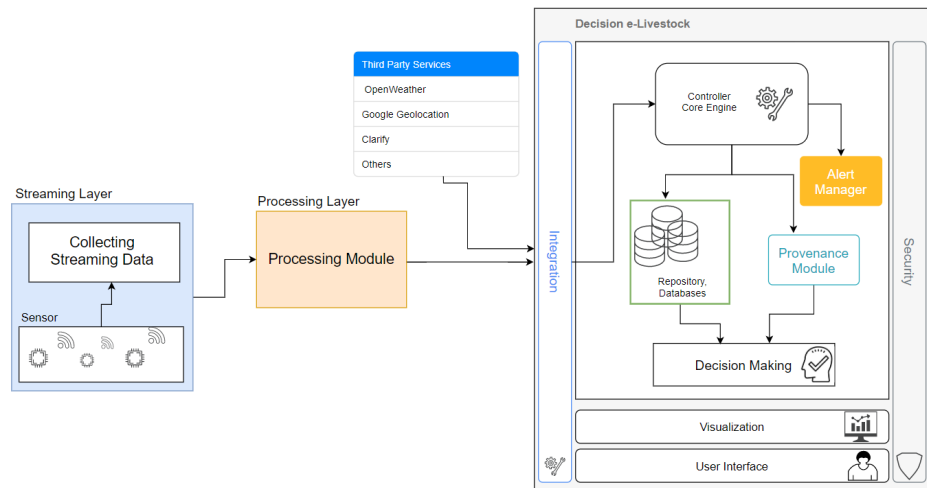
Decision e-Livestock

Third Party Services
OpenWeather
Google Geolocation
Clarify
Others

Streaming Layer
Collecting Streaming Data
Sensor

Processing Layer
Processing Module

Integration

Controller Core Engine

Alert Manager

Repository, Databases

Provenance Module

Decision Making

Visualization

User Interface

Security